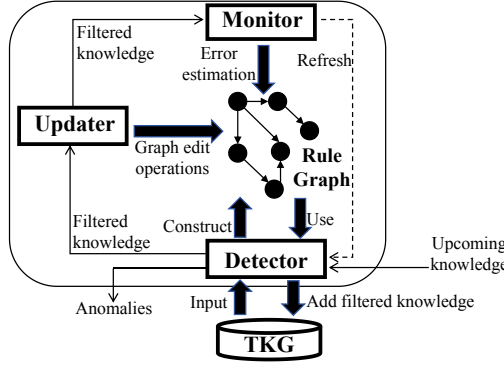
Monitor

Filtered knowledge

Error estimation

Refresh

Updater

Graph edit operations

Rule Graph

Filtered knowledge

Construct

Use

Detector

Upcoming knowledge

Anomalies

Input

Add filtered knowledge

TKG